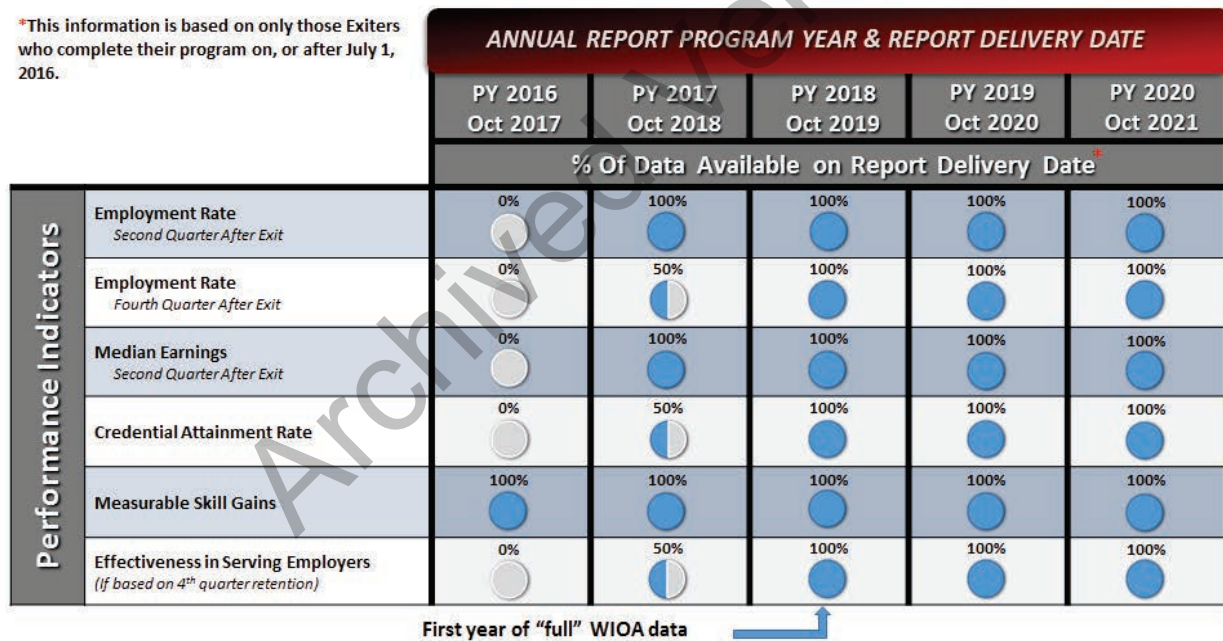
*This information is based on only those Exiters who complete their program on, or after July 1, 2016.

ANNUAL REPORT PROGRAM YEAR & REPORT DELIVERY DATE

| Performance Indicators | PY 2016 Oct 2017 | PY 2017 Oct 2018 | PY 2018 Oct 2019 | PY 2019 Oct 2020 | PY 2020 Oct 2021 |
|---|---|---|---|---|---|
| | % Of Data Available on Report Delivery Date* | | | | |
| Employment Rate *Second Quarter After Exit* | 0% | 100% | 100% | 100% | 100% |
| Employment Rate *Fourth Quarter After Exit* | 0% | 50% | 100% | 100% | 100% |
| Median Earnings *Second Quarter After Exit* | 0% | 100% | 100% | 100% | 100% |
| Credential Attainment Rate | 0% | 50% | 100% | 100% | 100% |
| Measurable Skill Gains | 100% | 100% | 100% | 100% | 100% |
| Effectiveness in Serving Employers *(If based on 4th quarter retention)* | 0% | 50% | 100% | 100% | 100% |

First year of "full" WIOA data

Archived